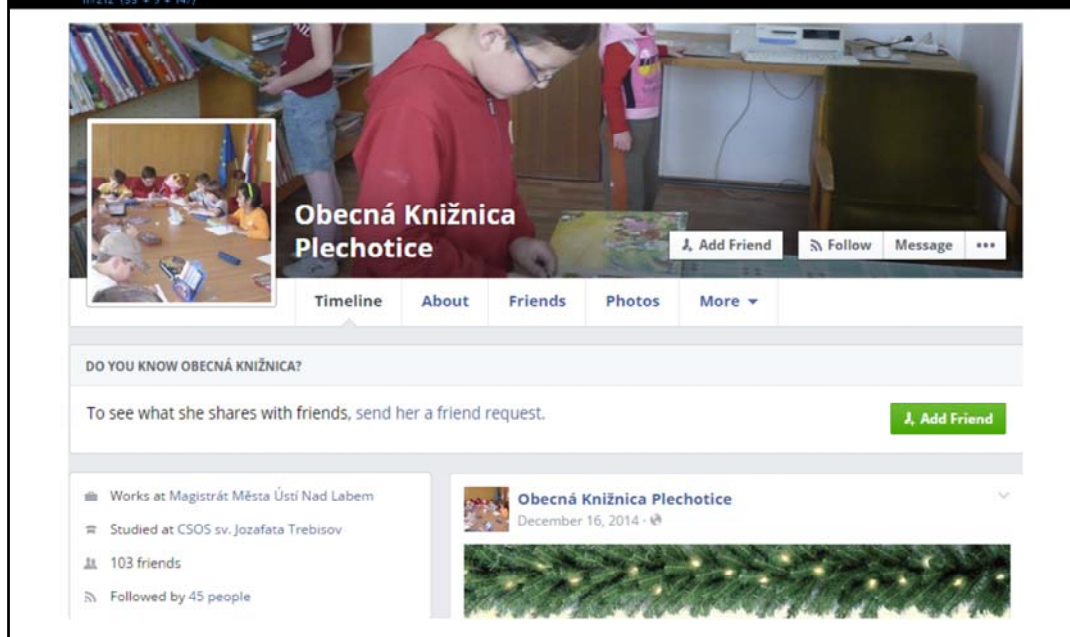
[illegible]

Obecná Knižnica Plechotice

Add Friend
Follow
Message
•••

Timeline
About
Friends
Photos
More

DO YOU KNOW OBECNÁ KNIŽNICA?

To see what she shares with friends, send her a friend request.

Add Friend

Works at Magistrát Města Ústí Nad Labem
Studied at CSOS sv. Jozafata Trebisov
103 friends
Followed by 45 people

Obecná Knižnica Plechotice
December 16, 2014 ·